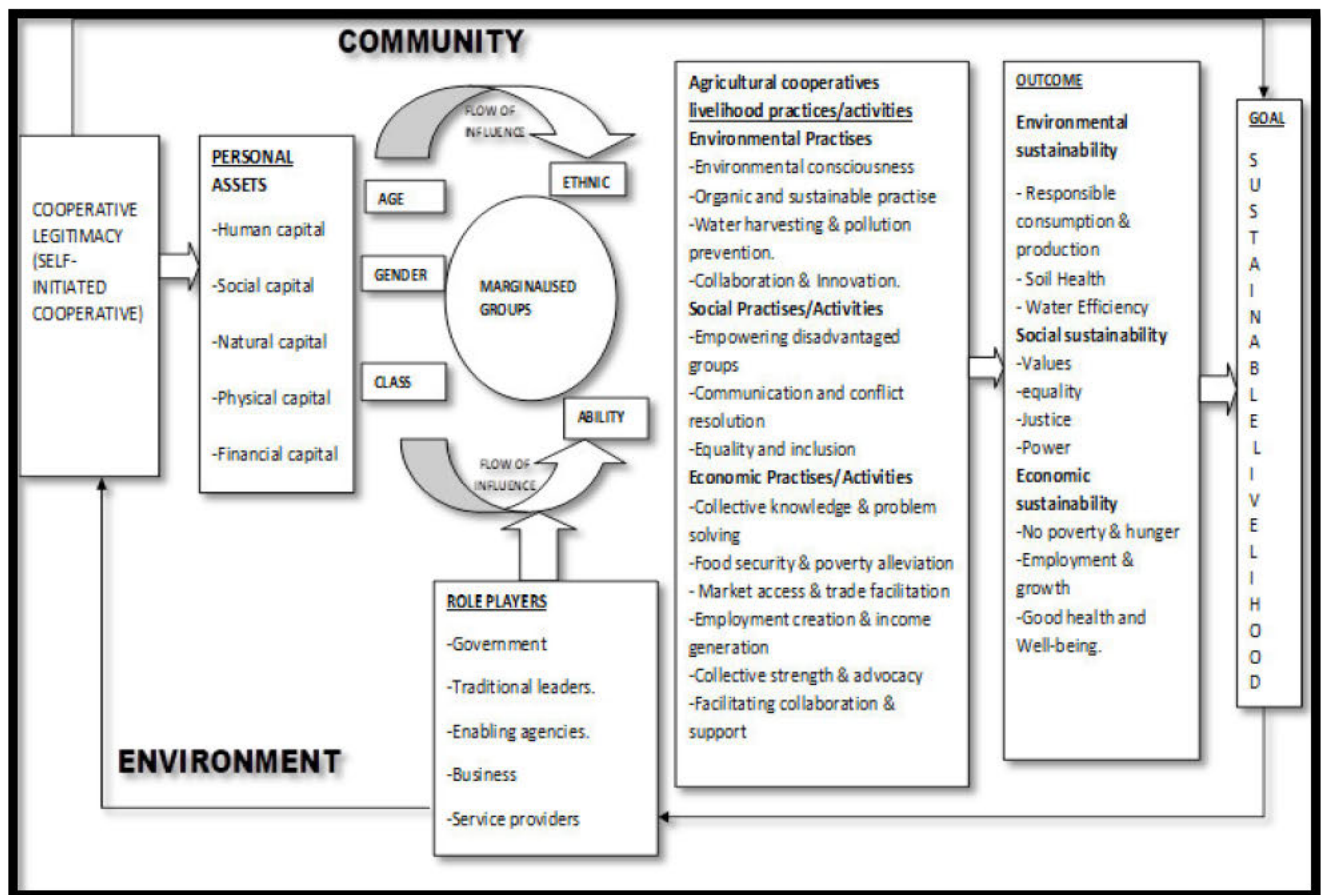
COMMUNITY

COOPERATIVE LEGITIMACY (SELF-INITIATED COOPERATIVE)

PERSONAL ASSETS
-Human capital
-Social capital
-Natural capital
-Physical capital
-Financial capital

FLOW OF INFLUENCE

AGE

ETHNIC

GENDER

MARGINALISED GROUPS

CLASS

ABILITY

FLOW OF INFLUENCE

Agricultural cooperatives livelihood practices/activities
Environmental Practises
-Environmental consciousness
-Organic and sustainable practise
-Water harvesting & pollution prevention.
-Collaboration & Innovation.
Social Practises/Activities
-Empowering disadvantaged groups
-Communication and conflict resolution
-Equality and inclusion
Economic Practises/Activities
-Collective knowledge & problem solving
-Food security & poverty alleviation
- Market access & trade facilitation
-Employment creation & income generation
-Collective strength & advocacy
-Facilitating collaboration & support

OUTCOME
Environmental sustainability
- Responsible consumption & production
- Soil Health
- Water Efficiency
Social sustainability
-Values
-equality
-Justice
-Power
Economic sustainability
-No poverty & hunger
-Employment & growth
-Good health and Well-being.

GOAL
SUSTAINABLE LIVELIHOOD

ROLE PLAYERS
-Government
-Traditional leaders.
-Enabling agencies.
-Business
-Service providers

ENVIRONMENT